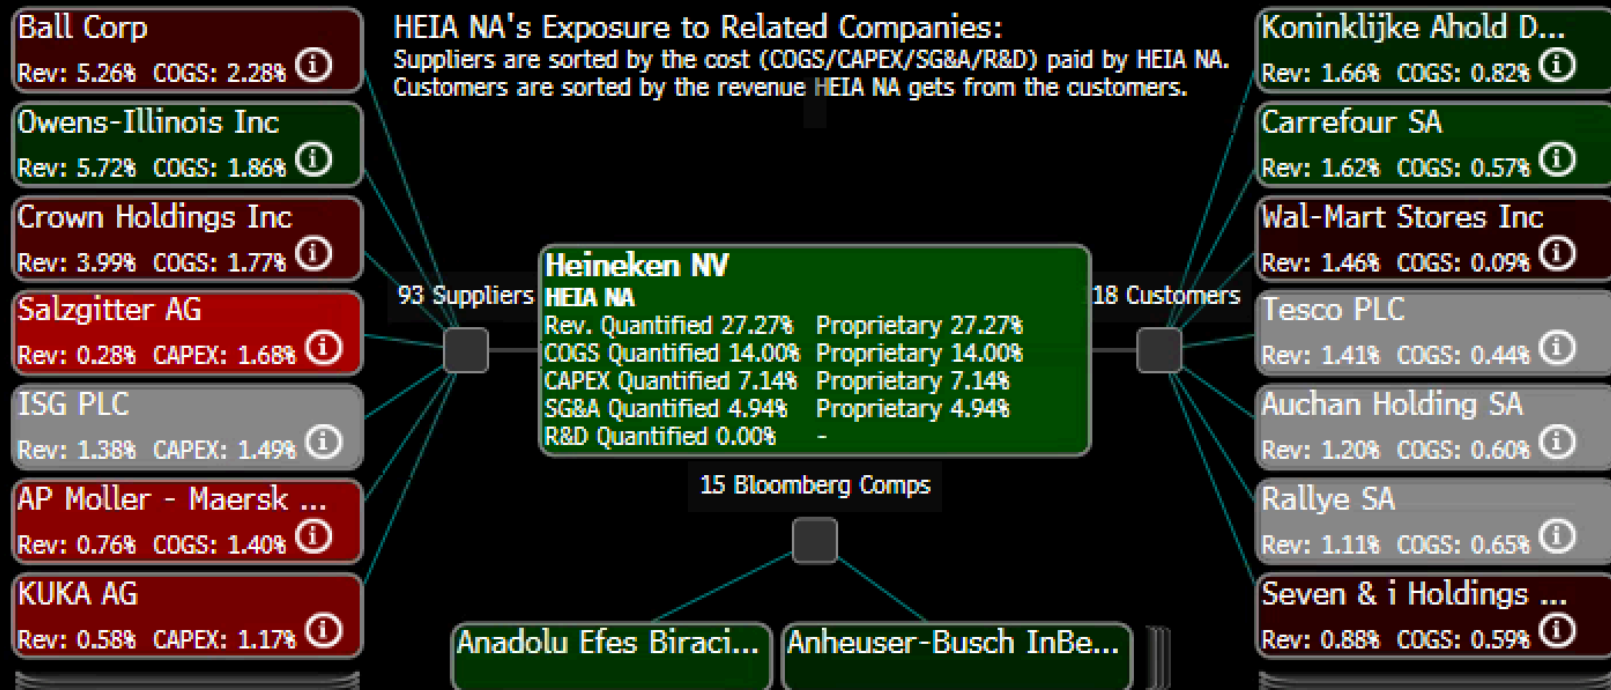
Ball Corp
Rev: 5.26% COGS: 2.28% ⓘ

Owens-Illinois Inc
Rev: 5.72% COGS: 1.86% ⓘ

Crown Holdings Inc
Rev: 3.99% COGS: 1.77% ⓘ

Salzgitter AG
Rev: 0.28% CAPEX: 1.68% ⓘ

ISG PLC
Rev: 1.38% CAPEX: 1.49% ⓘ

AP Moller - Maersk ...
Rev: 0.76% COGS: 1.40% ⓘ

KUKA AG
Rev: 0.58% CAPEX: 1.17% ⓘ

HEIA NA's Exposure to Related Companies:
Suppliers are sorted by the cost (COGS/CAPEX/SG&A/R&D) paid by HEIA NA.
Customers are sorted by the revenue HEIA NA gets from the customers.

93 Suppliers

Heineken NV
HEIA NA
Rev. Quantified 27.27% Proprietary 27.27%
COGS Quantified 14.00% Proprietary 14.00%
CAPEX Quantified 7.14% Proprietary 7.14%
SG&A Quantified 4.94% Proprietary 4.94%
R&D Quantified 0.00% -

18 Customers

15 Bloomberg Comps

Anadolu Efes Biraci...
Anheuser-Busch InBe...

Koninklijke Ahold D...
Rev: 1.66% COGS: 0.82% ⓘ

Carrefour SA
Rev: 1.62% COGS: 0.57% ⓘ

Wal-Mart Stores Inc
Rev: 1.46% COGS: 0.09% ⓘ

Tesco PLC
Rev: 1.41% COGS: 0.44% ⓘ

Auchan Holding SA
Rev: 1.20% COGS: 0.60% ⓘ

Rallye SA
Rev: 1.11% COGS: 0.65% ⓘ

Seven & i Holdings ...
Rev: 0.88% COGS: 0.59% ⓘ